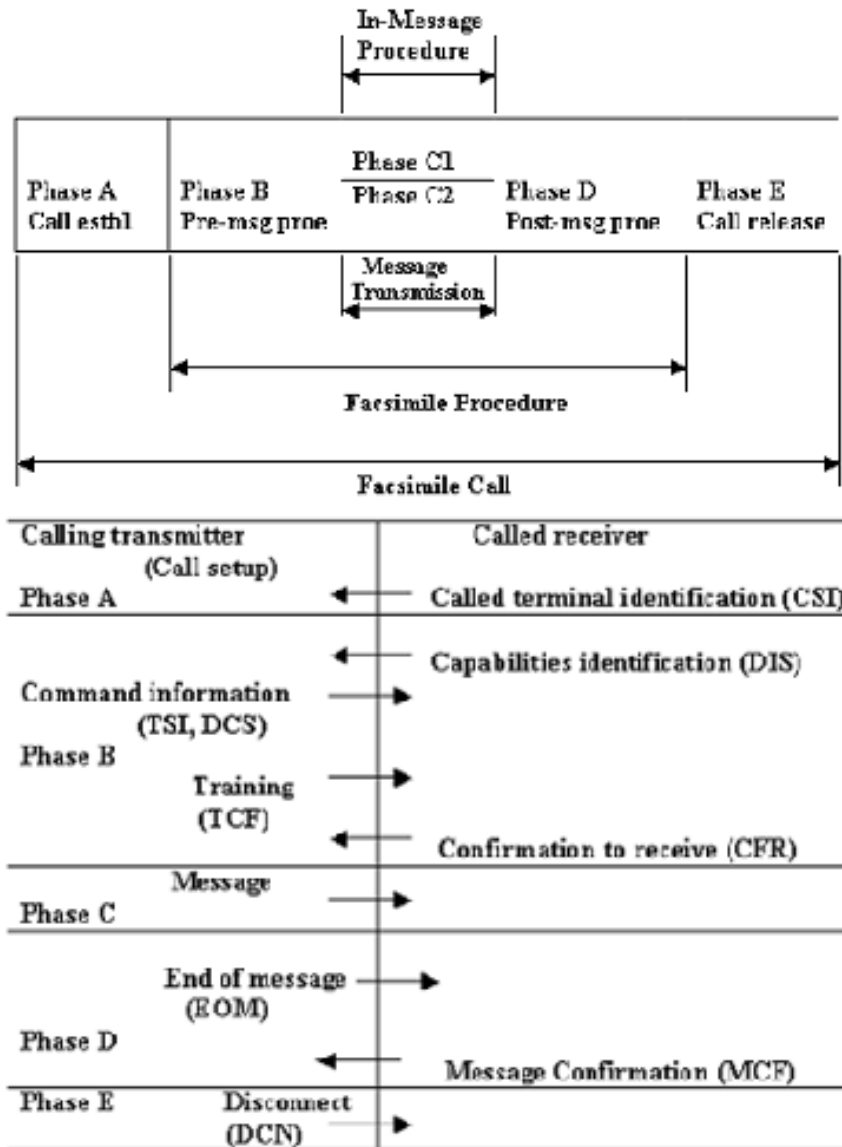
In-Message Procedure

Phase A Call estbl

Phase B Pre-msg proc

Phase C1

Phase C2

Phase D Post-msg proc

Phase E Call release

Message Transmission

Facsimile Procedure

Facsimile Call

Calling transmitter

Called receiver

(Call setup)

Phase A

Called terminal identification (CSI)

Capabilities identification (DIS)

Command information (TSI, DCS)

Phase B

Training (TCF)

Confirmation to receive (CFR)

Message

Phase C

End of message (EOM)

Phase D

Message Confirmation (MCF)

Phase E

Disconnect (DCN)